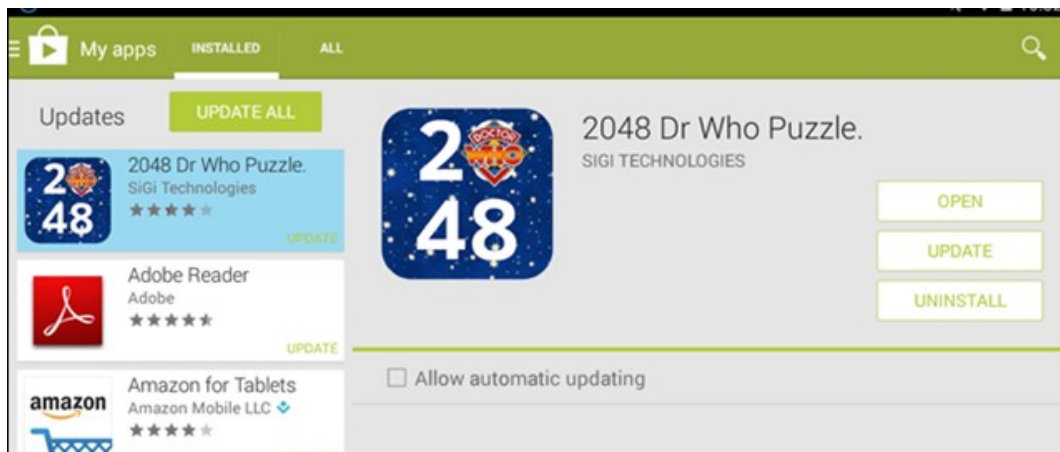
My apps INSTALLED ALL

Updates UPDATE ALL

2048 Dr Who Puzzle.
SiGi Technologies
UPDATE

Adobe Reader
Adobe
UPDATE

amazon
Amazon for Tablets
Amazon Mobile LLC

2048 Dr Who Puzzle.
SIGI TECHNOLOGIES

OPEN
UPDATE
UNINSTALL

Allow automatic updating